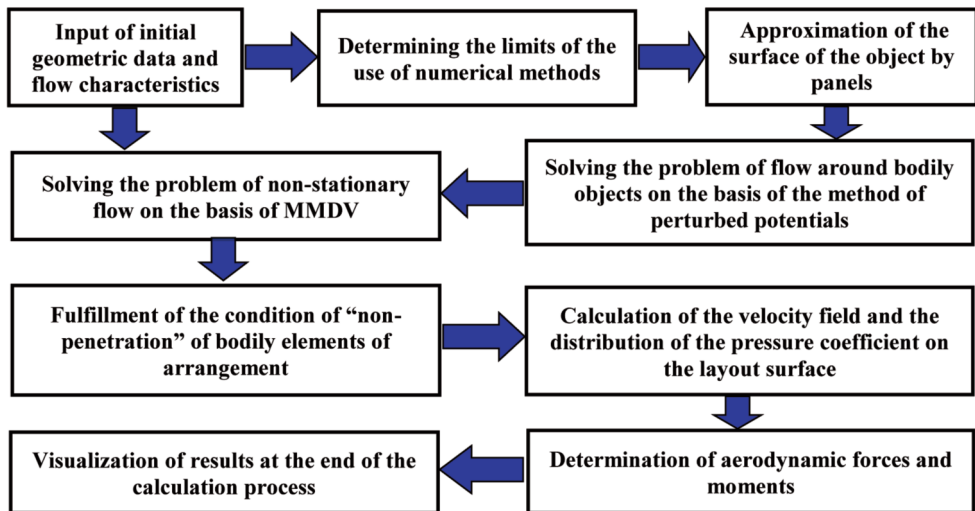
Input of initial geometric data and flow characteristics

Determining the limits of the use of numerical methods

Approximation of the surface of the object by panels

Solving the problem of flow around bodily objects on the basis of the method of perturbed potentials

Solving the problem of non-stationary flow on the basis of MMDV

Fulfillment of the condition of “non-penetration” of bodily elements of arrangement

Calculation of the velocity field and the distribution of the pressure coefficient on the layout surface

Determination of aerodynamic forces and moments

Visualization of results at the end of the calculation process